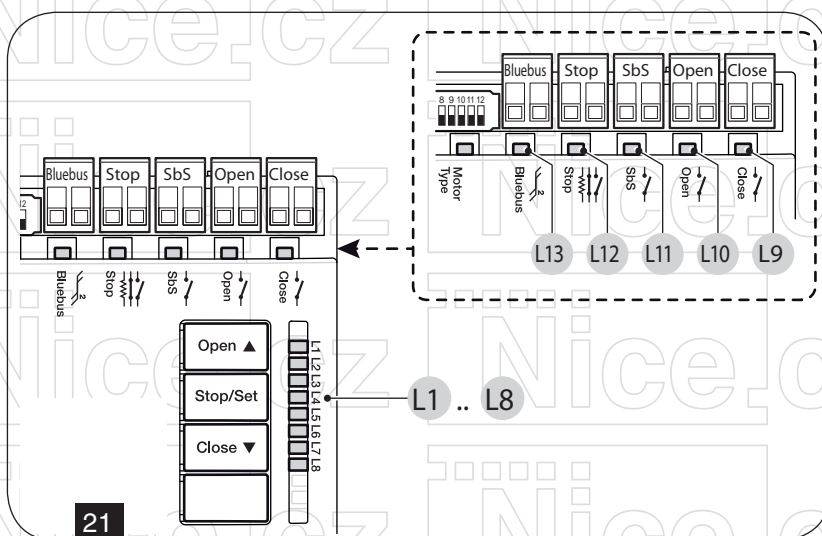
Bluebus Stop SbS Open Close

8 9 10 11 12

Motor Type

Bluebus

Stop

SbS

Open

Close

L13 L12 L11 L10 L9

Bluebus Stop SbS Open Close

Bluebus

Stop

SbS

Open

Close

Open ▲

Stop/Set

Close ▼

L1 L2 L3 L4 L5 L6 L7 L8

L1 .. L8

21

Nice.cz